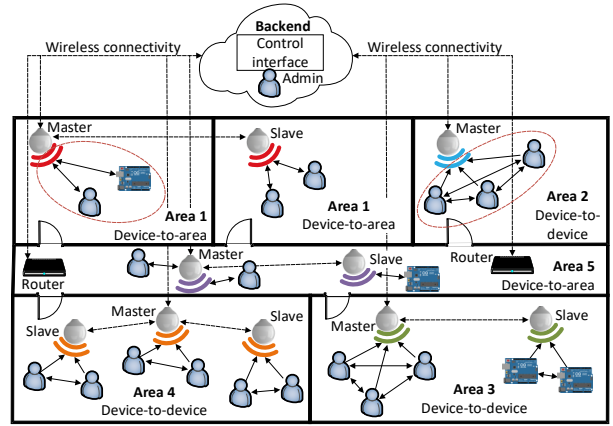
Backend
Control interface
Admin

Wireless connectivity
Wireless connectivity

Master
Slave
Master

Area 1
Device-to-area

Area 1
Device-to-area

Area 2
Device-to-device

Master
Slave
Router
Router
Area 5
Device-to-area

Slave
Master
Slave
Master
Slave

Area 4
Device-to-device

Area 3
Device-to-device